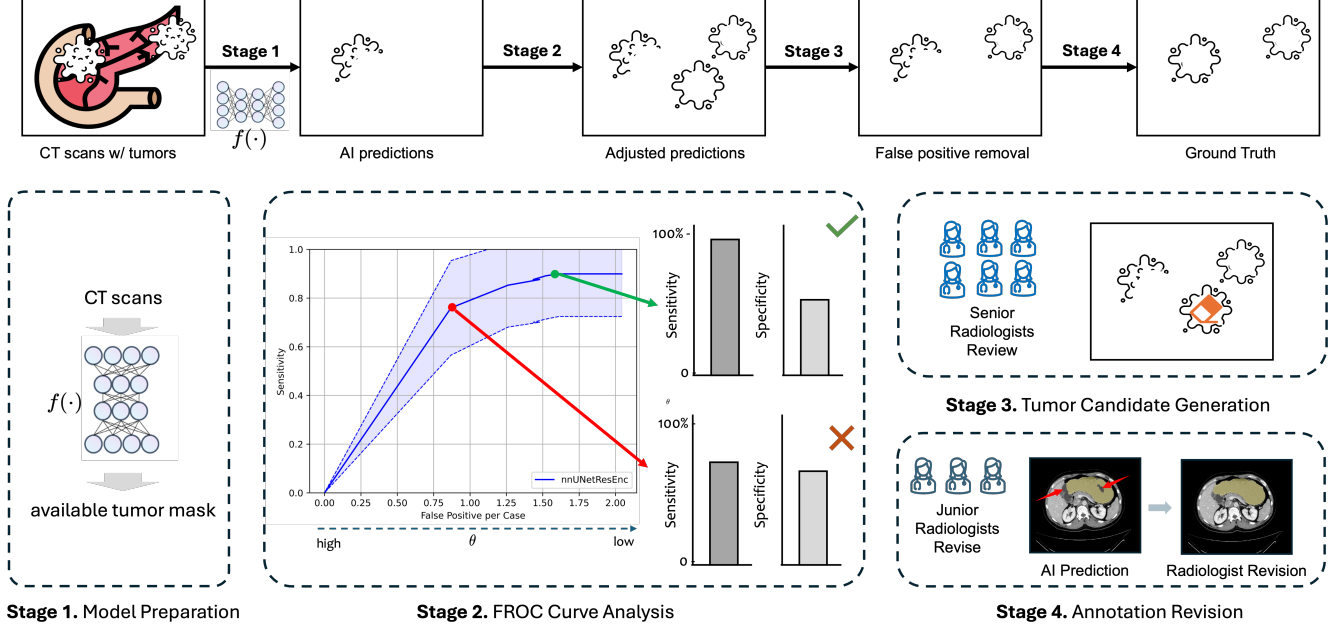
Stage 1

$f(\cdot)$

Stage 2

Stage 3

Stage 4

CT scans w/ tumors

AI predictions

Adjusted predictions

False positive removal

Ground Truth

CT scans

$f(\cdot)$

available tumor mask

Stage 1. Model Preparation

1.0

0.8

0.6

0.4

0.2

0.0

Sensitivity

0.00 0.25 0.50 0.75 1.00 1.25 1.50 1.75 2.00

False Positive per Case

nnUNetResEnc

high

$\theta$

low

100%

0

Sensitivity

Specificity

100%

0

Sensitivity

Specificity

Stage 2. FROC Curve Analysis

Senior Radiologists Review

Stage 3. Tumor Candidate Generation

Junior Radiologists Revise

AI Prediction

Radiologist Revision

Stage 4. Annotation Revision